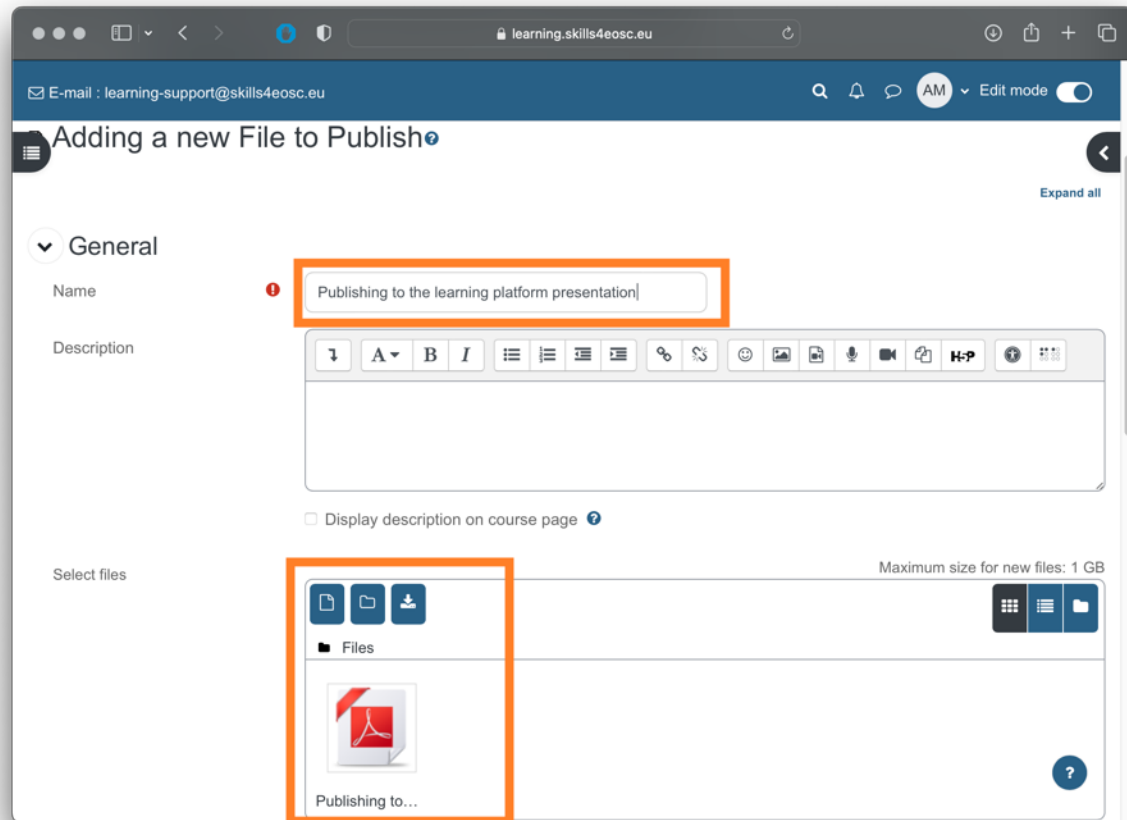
learning.skills4eosc.eu

E-mail : learning-support@skills4eosc.eu

AM

Edit mode

Adding a new File to Publish

Expand all

General

Name

Publishing to the learning platform presentation

Description

Display description on course page

Select files

Maximum size for new files: 1 GB

Files

Publishing to...

?